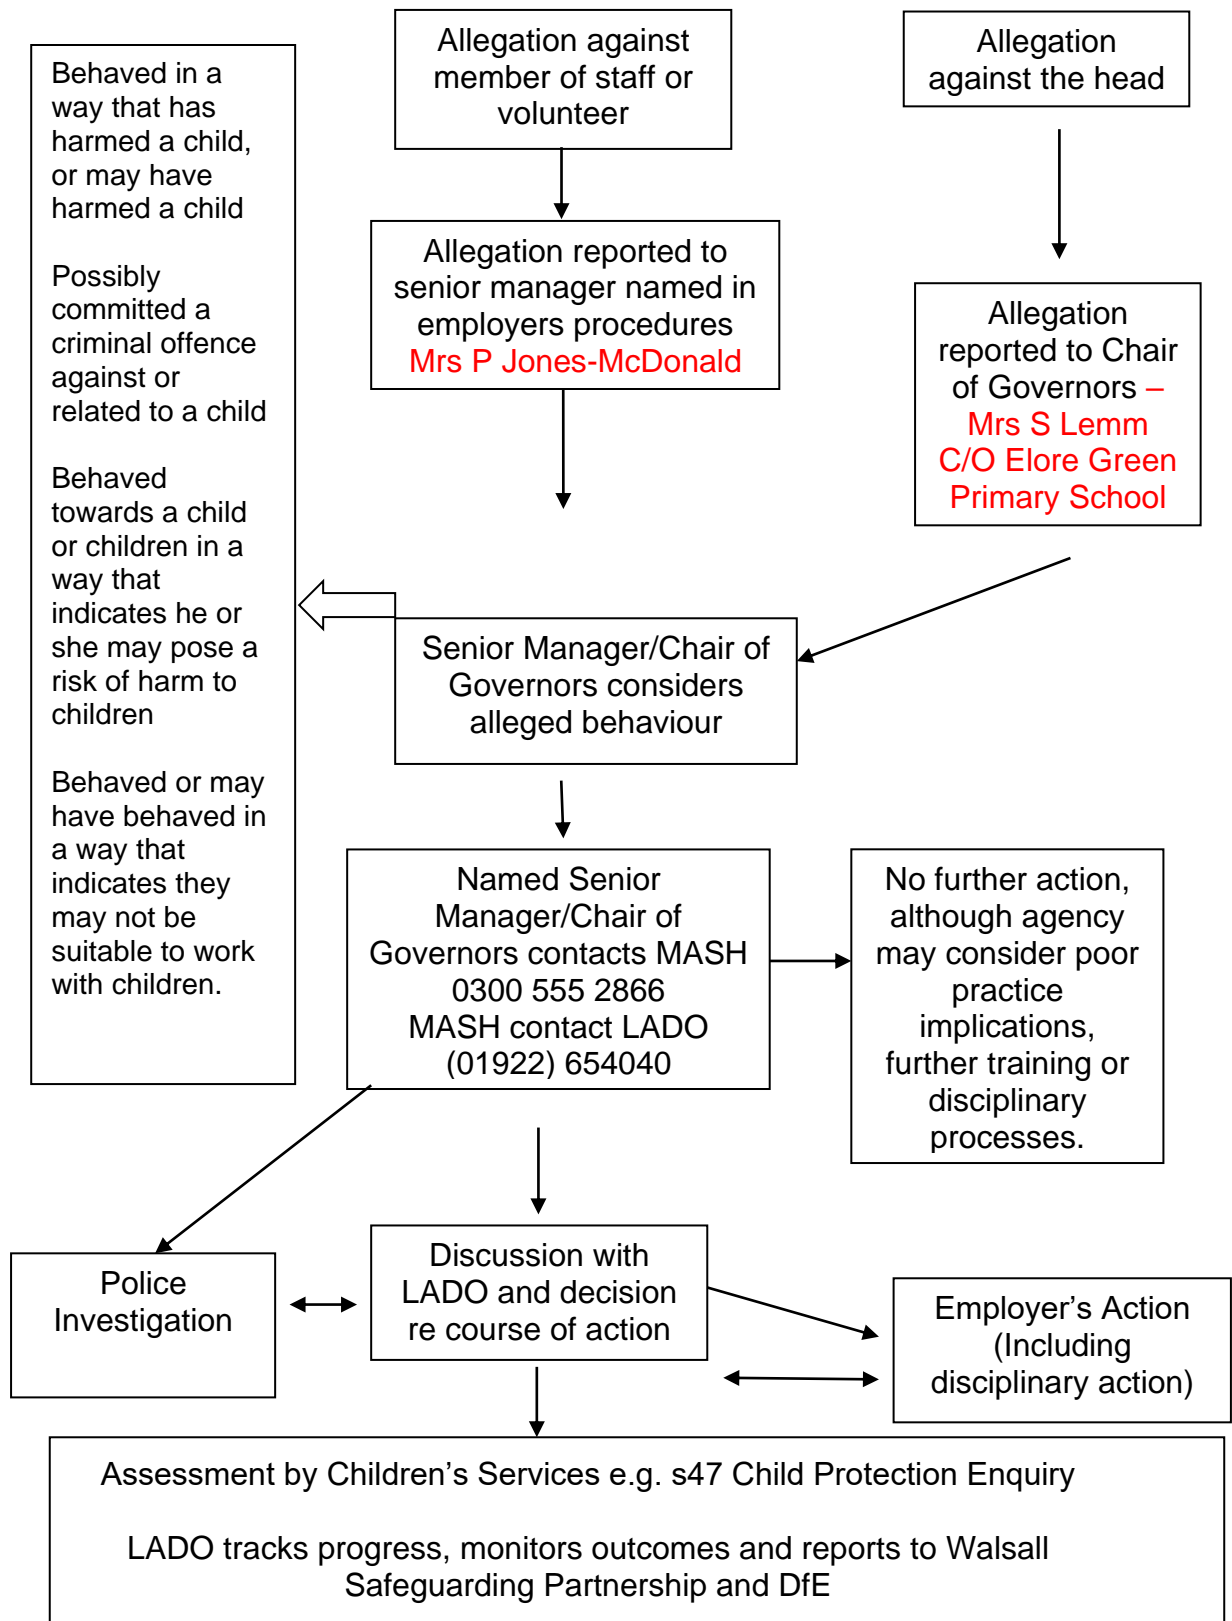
Allegation against member of staff or volunteer

Allegation against the head

Behaved in a way that has harmed a child, or may have harmed a child

Possibly committed a criminal offence against or related to a child

Behaved towards a child or children in a way that indicates he or she may pose a risk of harm to children

Behaved or may have behaved in a way that indicates they may not be suitable to work with children.

Allegation reported to senior manager named in employers procedures Mrs P Jones-McDonald

Allegation reported to Chair of Governors – Mrs S Lemm C/O Elore Green Primary School

Senior Manager/Chair of Governors considers alleged behaviour

Named Senior Manager/Chair of Governors contacts MASH 0300 555 2866 MASH contact LADO (01922) 654040

No further action, although agency may consider poor practice implications, further training or disciplinary processes.

Police Investigation

Discussion with LADO and decision re course of action

Employer's Action (Including disciplinary action)

Assessment by Children's Services e.g. s47 Child Protection Enquiry

LADO tracks progress, monitors outcomes and reports to Walsall Safeguarding Partnership and DfE